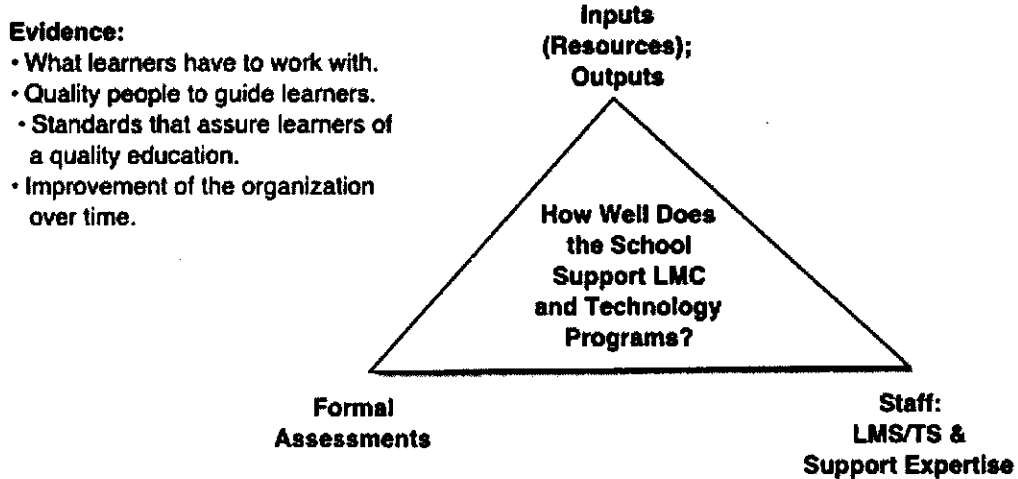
Evidence:
• What learners have to work with.
• Quality people to guide learners.
• Standards that assure learners of a quality education.
• Improvement of the organization over time.

Inputs (Resources); Outputs

How Well Does the School Support LMC and Technology Programs?

Formal Assessments

Staff: LMS/TS & Support Expertise